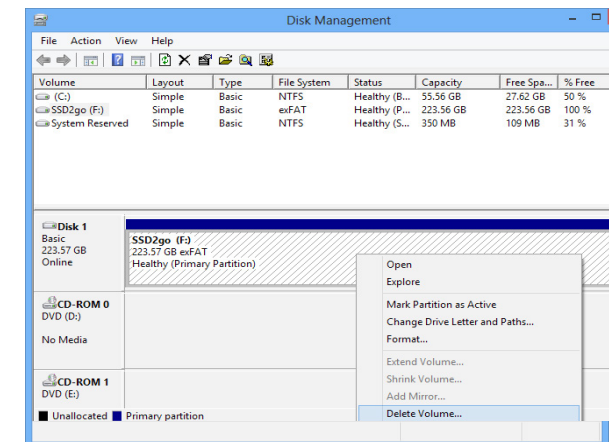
Disk Management

File Action View Help

| Volume | Layout | Type | File System | Status | Capacity | Free Spa... | % Free |
|---|---|---|---|---|---|---|---|
| (C:) | Simple | Basic | NTFS | Healthy (B... | 55.56 GB | 27.62 GB | 50 % |
| SSD2go (F:) | Simple | Basic | exFAT | Healthy (P... | 223.56 GB | 223.56 GB | 100 % |
| System Reserved | Simple | Basic | NTFS | Healthy (S... | 350 MB | 109 MB | 31 % |

Disk 1
Basic
223.57 GB
Online

SSD2go (F:)
223.57 GB exFAT
Healthy (Primary Partition)

CD-ROM 0
DVD (D:)

No Media

CD-ROM 1
DVD (E:)

Unallocated Primary partition

Open
Explore
Mark Partition as Active
Change Drive Letter and Paths...
Format...
Extend Volume...
Shrink Volume...
Add Mirror...
Delete Volume...